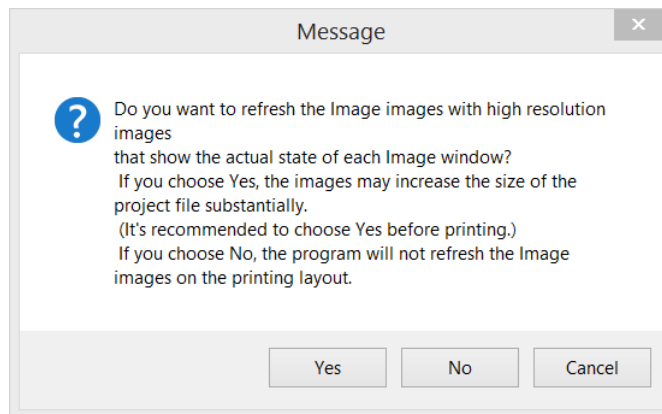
Message

Do you want to refresh the Image images with high resolution images
that show the actual state of each Image window?
If you choose Yes, the images may increase the size of the project file substantially.
(It's recommended to choose Yes before printing.)
If you choose No, the program will not refresh the Image images on the printing layout.

Yes
No
Cancel